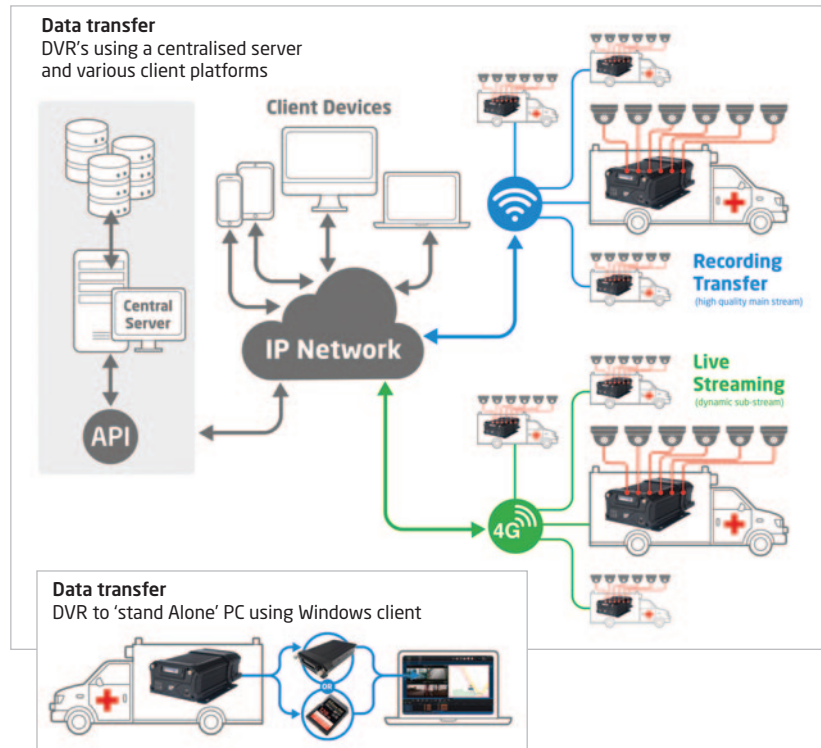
Data transfer
DVR's using a centralised server and various client platforms

Client Devices

Central Server

IP Network

API

Recording Transfer
(high quality main stream)

Live Streaming
(dynamic sub-stream)

4G

Data transfer
DVR to 'stand Alone' PC using Windows client

OR